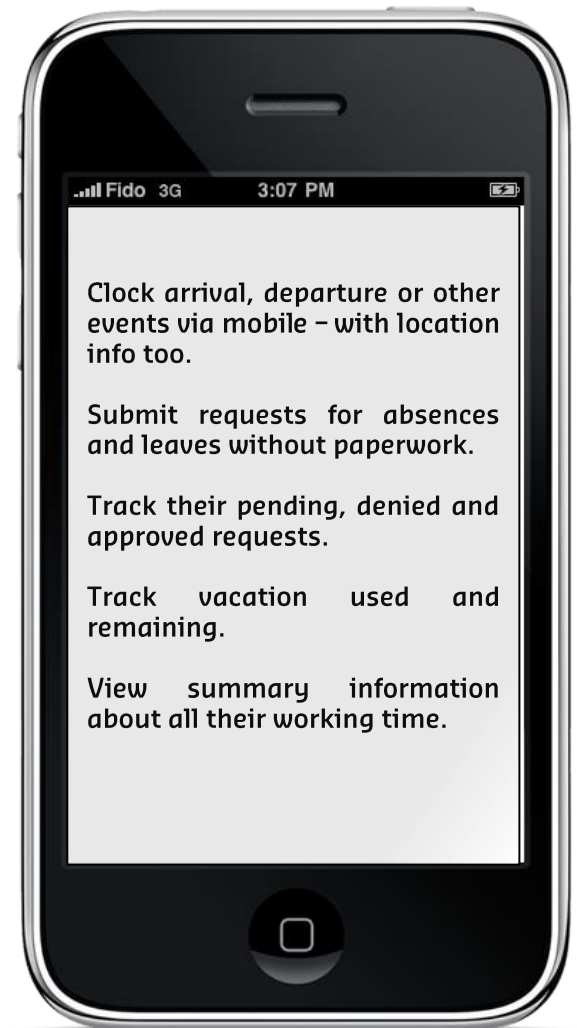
Fido 3G 3:07 PM

Clock arrival, departure or other events via mobile – with location info too.

Submit requests for absences and leaves without paperwork.

Track their pending, denied and approved requests.

Track vacation used and remaining.

View summary information about all their working time.